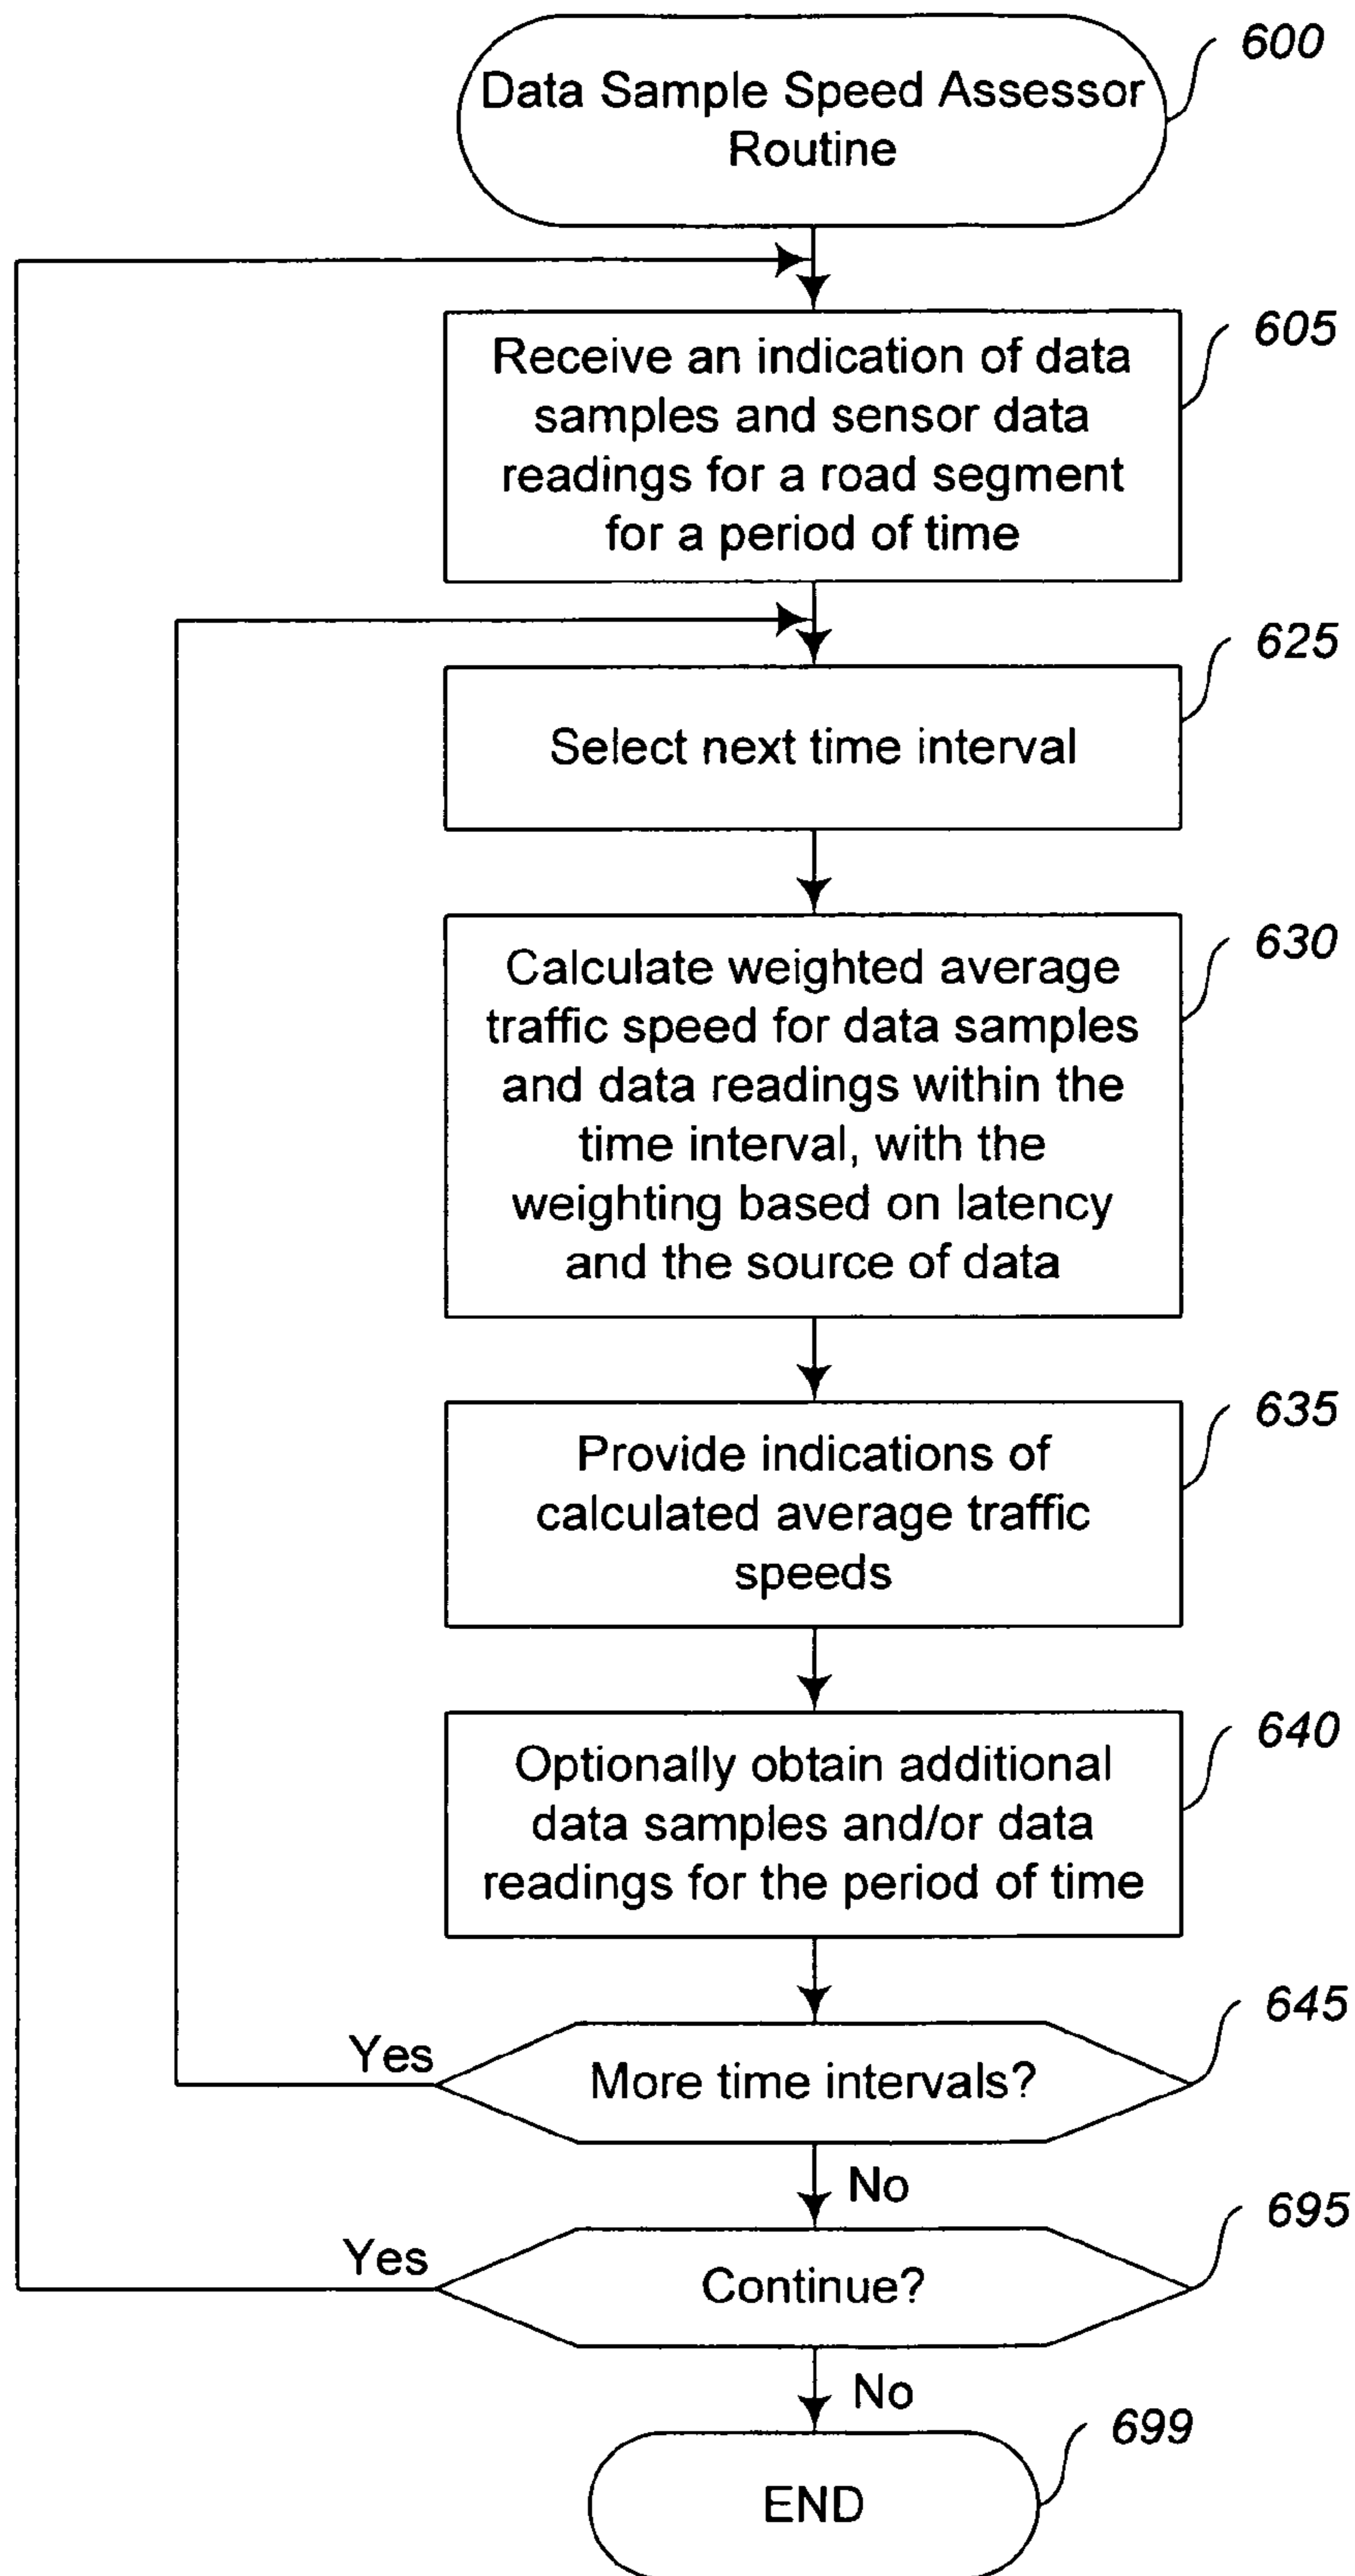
600
Data Sample Speed Assessor Routine

605
Receive an indication of data samples and sensor data readings for a road segment for a period of time

625
Select next time interval

630
Calculate weighted average traffic speed for data samples and data readings within the time interval, with the weighting based on latency and the source of data

635
Provide indications of calculated average traffic speeds

640
Optionally obtain additional data samples and/or data readings for the period of time

645
Yes
More time intervals?
No

695
Yes
Continue?
No

699
END